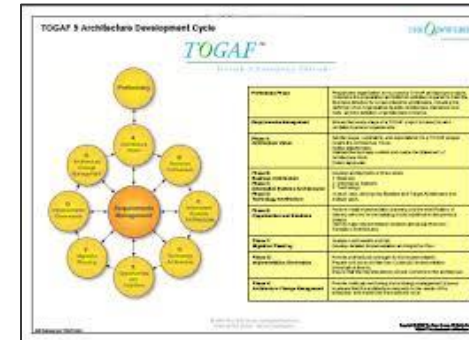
TOGAF 9 Architecture Development Cycle

TOGAF™

Preliminary

A Architecture Vision

B Business Architecture

C Information Systems Architectures

D Technology Architecture

E Opportunities and Solutions

F Migration Planning

G Implementation Governance

H Architecture Change Management

Requirements Management

| Preliminary Phase | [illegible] |
|---|---|
| Requirements Management | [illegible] |
| Phase A: Architecture Vision | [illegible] |
| Phase B: Business Architecture Phase C: Information Systems Architectures Phase D: Technology Architecture | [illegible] |
| Phase E: Opportunities and Solutions | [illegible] |
| Phase F: Migration Planning | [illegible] |
| Phase G: Implementation Governance | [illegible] |
| Phase H: Architecture Change Management | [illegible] |

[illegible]